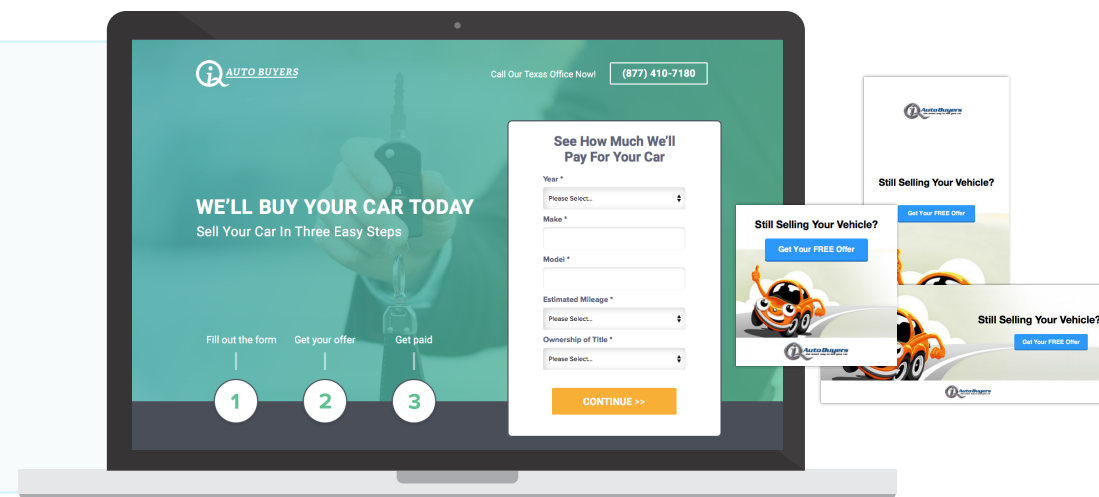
iQ AUTO BUYERS

Call Our Texas Office Now!

(877) 410-7180

WE'LL BUY YOUR CAR TODAY

Sell Your Car In Three Easy Steps

Fill out the form

Get your offer

Get paid

1

2

3

See How Much We'll Pay For Your Car

Year *

Please Select...

Make *

Model *

Estimated Mileage *

Please Select...

Ownership of Title *

Please Select...

CONTINUE >>

iQ AutoBuyers

Still Selling Your Vehicle?

Get Your FREE Offer

Still Selling Your Vehicle?

Get Your FREE Offer

iQ AutoBuyers

Still Selling Your Vehicle?

Get Your FREE Offer

iQ AutoBuyers